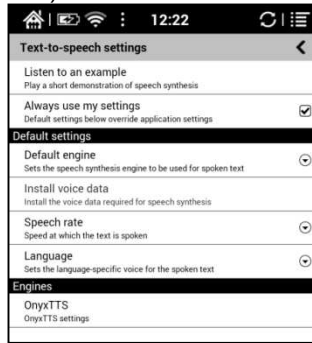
12:22

Text-to-speech settings

Listen to an example
Play a short demonstration of speech synthesis

Always use my settings
Default settings below override application settings

Default settings

Default engine
Sets the speech synthesis engine to be used for spoken text

Install voice data
Install the voice data required for speech synthesis

Speech rate
Speed at which the text is spoken

Language
Sets the language-specific voice for the spoken text

Engines

OnyxTTS
OnyxTTS settings